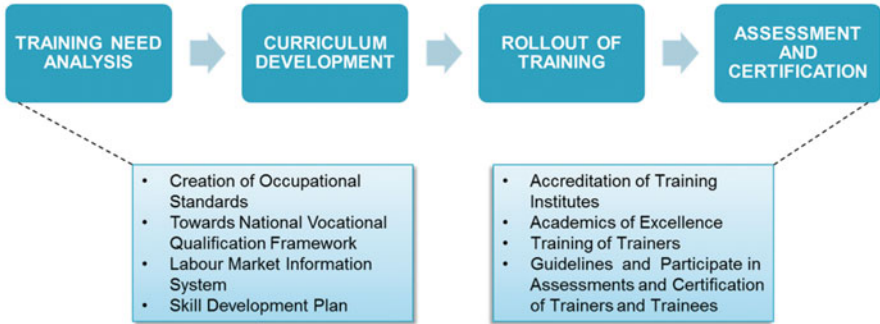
TRAINING NEED ANALYSIS

CURRICULUM DEVELOPMENT

ROLLOUT OF TRAINING

ASSESSMENT AND CERTIFICATION

- Creation of Occupational Standards
- Towards National Vocational Qualification Framework
- Labour Market Information System
- Skill Development Plan

- Accreditation of Training Institutes
- Academics of Excellence
- Training of Trainers
- Guidelines and Participate in Assessments and Certification of Trainers and Trainees